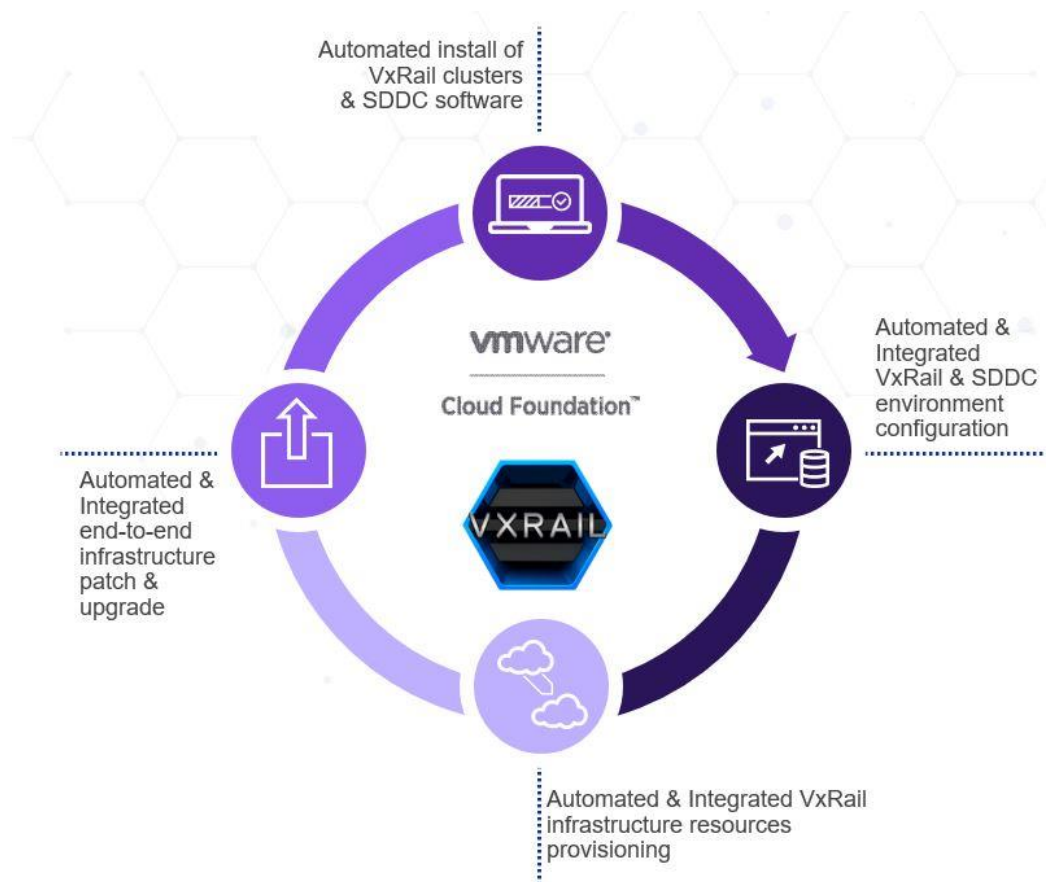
Automated install of VxRail clusters & SDDC software

Automated & Integrated VxRail & SDDC environment configuration

vmware

Cloud Foundation™

VXRAIL

Automated & Integrated end-to-end infrastructure patch & upgrade

Automated & Integrated VxRail infrastructure resources provisioning